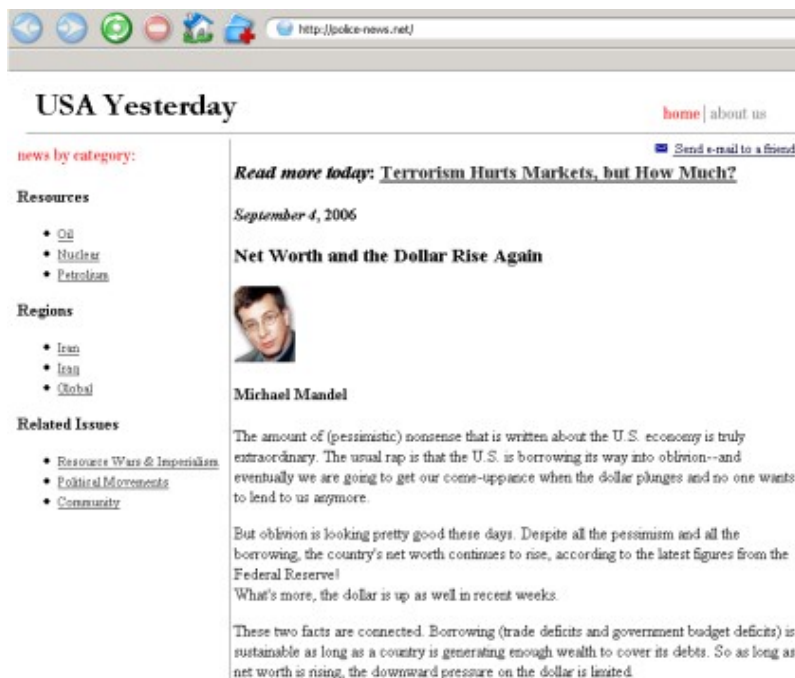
http://police-news.net/

USA Yesterday

home | about us

news by category:

Resources

- Oil
- Nuclear
- Petroleum

Regions

- Iran
- Iraq
- Global

Related Issues

- Resource Wars & Imperialism
- Political Movements
- Community

Send e-mail to a friend

*Read more today*: Terrorism Hurts Markets, but How Much?

*September 4*, 2006

Net Worth and the Dollar Rise Again

Michael Mandel

The amount of (pessimistic) nonsense that is written about the U.S. economy is truly extraordinary. The usual rap is that the U.S. is borrowing its way into oblivion--and eventually we are going to get our come-uppance when the dollar plunges and no one wants to lend to us anymore.

But oblivion is looking pretty good these days. Despite all the pessimism and all the borrowing, the country's net worth continues to rise, according to the latest figures from the Federal Reserve!
What's more, the dollar is up as well in recent weeks.

These two facts are connected. Borrowing (trade deficits and government budget deficits) is sustainable as long as a country is generating enough wealth to cover its debts. So as long as net worth is rising, the downward pressure on the dollar is limited.